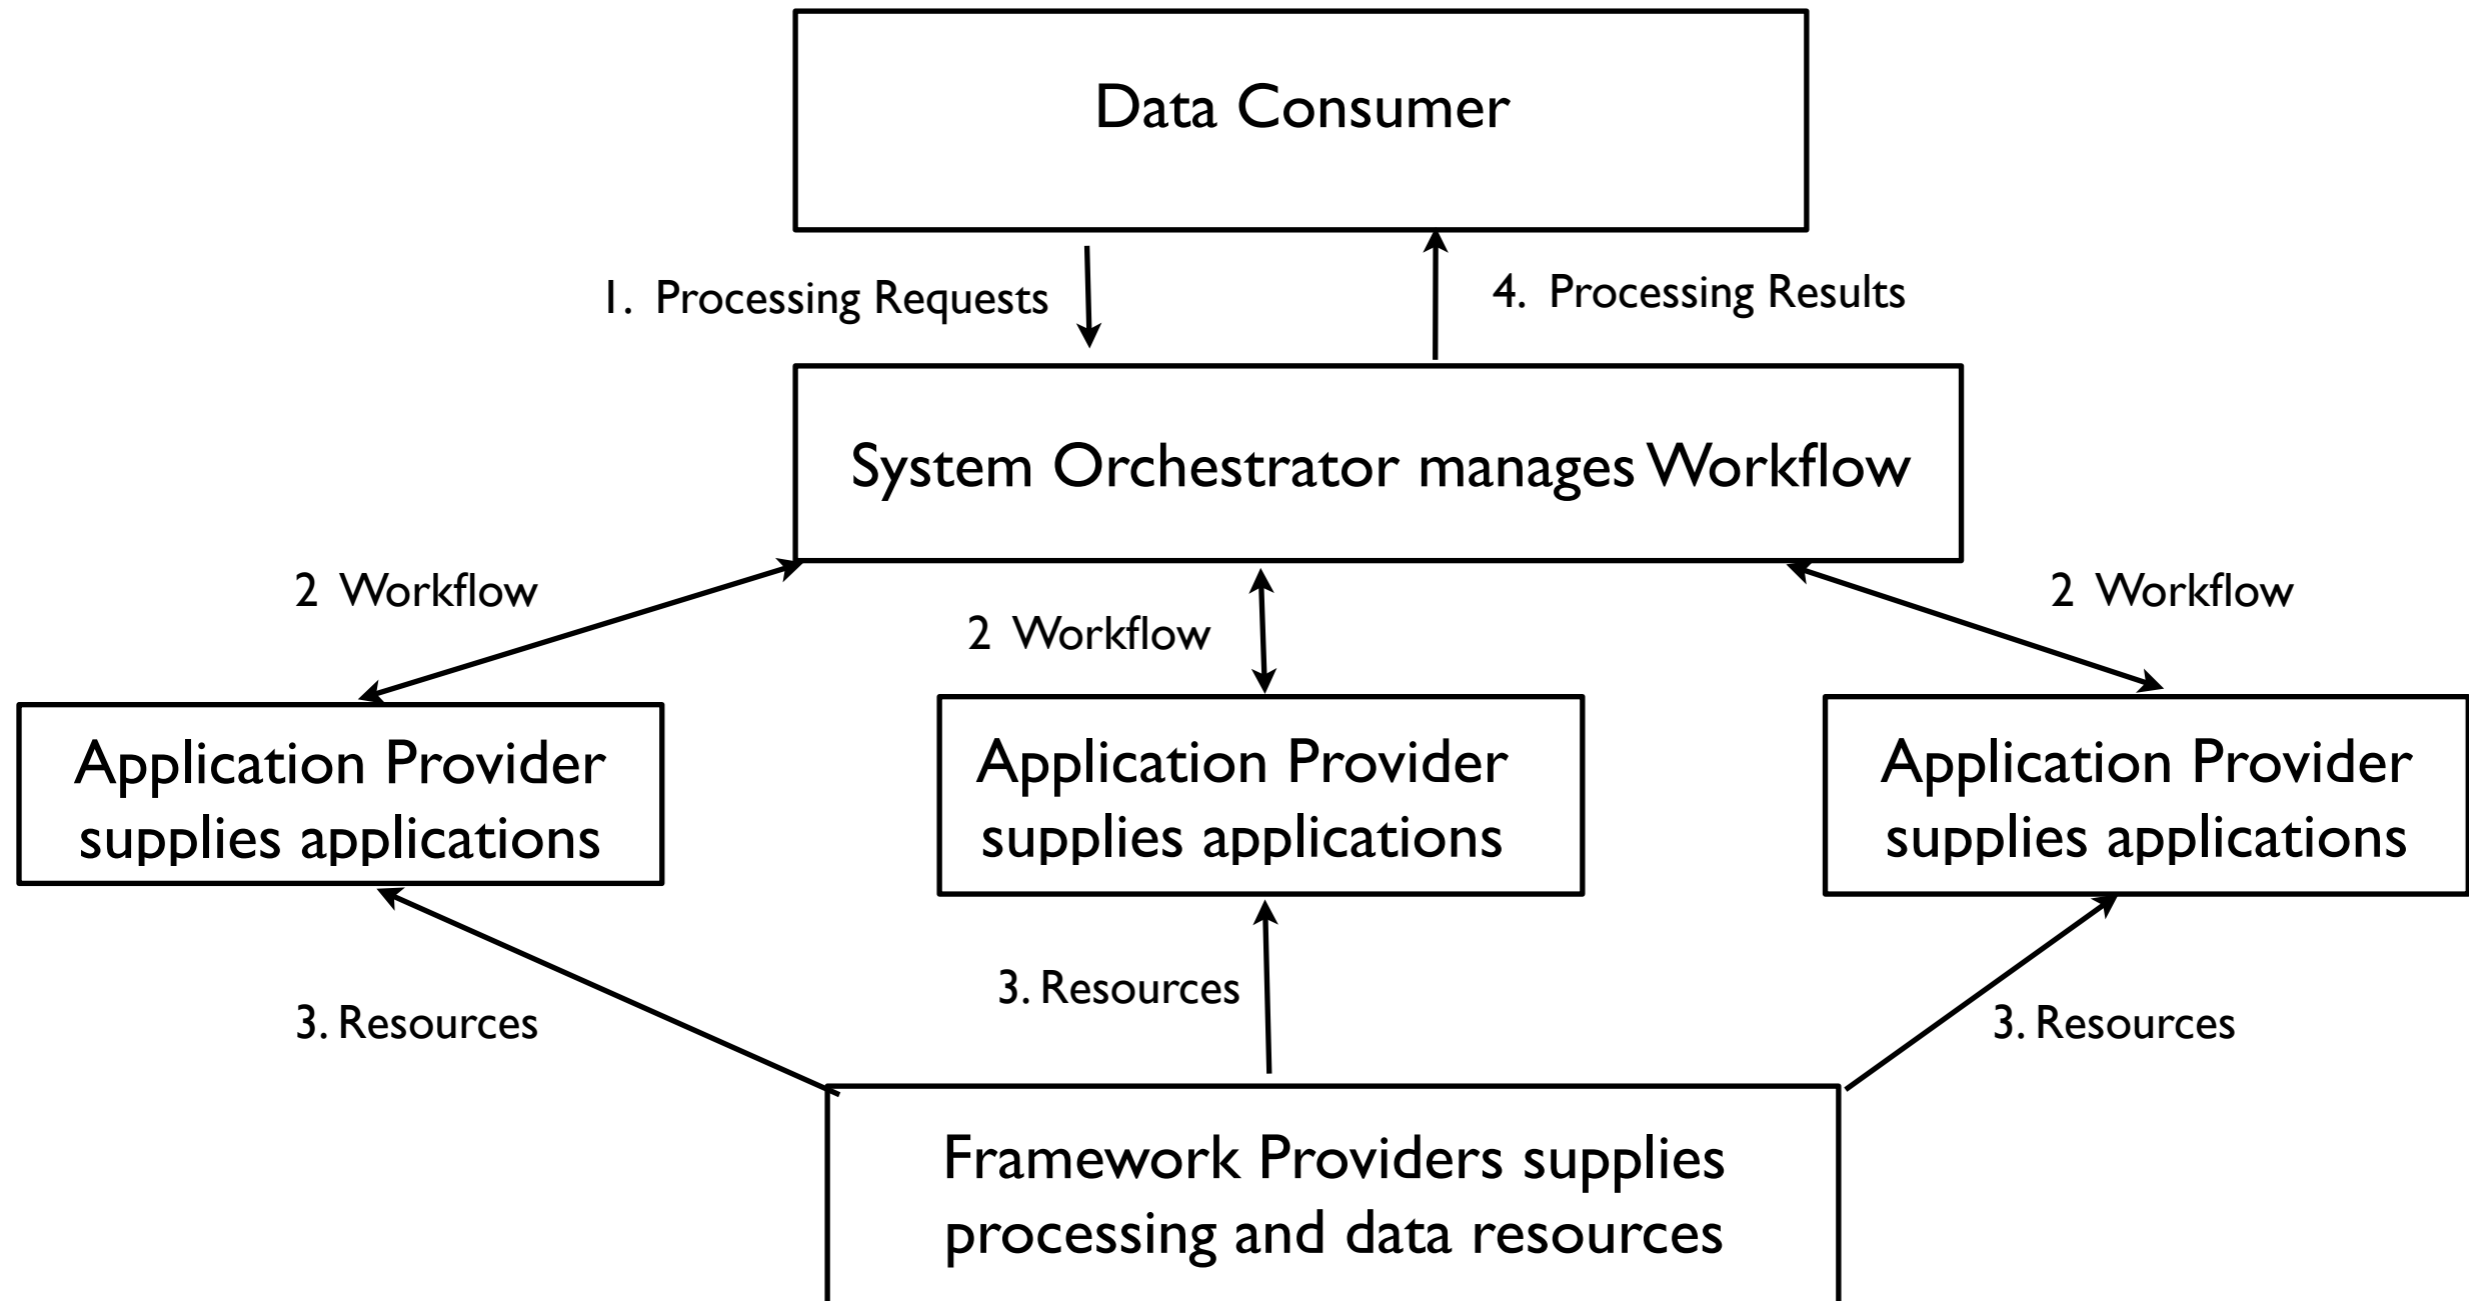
Data Consumer

1. Processing Requests

4. Processing Results

System Orchestrator manages Workflow

2 Workflow

2 Workflow

2 Workflow

Application Provider supplies applications

Application Provider supplies applications

Application Provider supplies applications

3. Resources

3. Resources

3. Resources

Framework Providers supplies processing and data resources